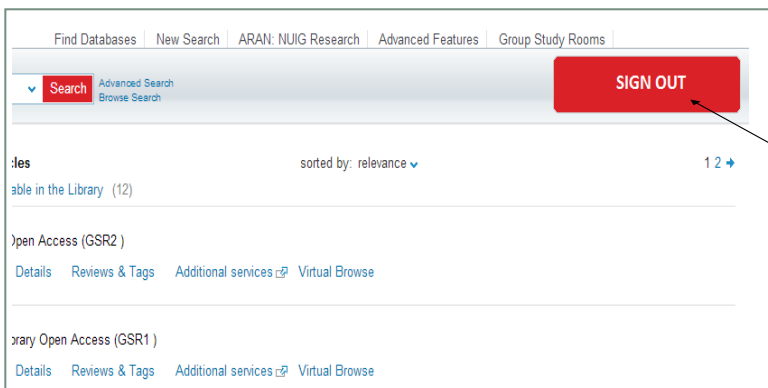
Find Databases | New Search | ARAN: NUIG Research | Advanced Features | Group Study Rooms

Search Advanced Search Browse Search

SIGN OUT

:les sorted by: relevance

1 2

able in the Library (12)

)pen Access (GSR2 )

Details Reviews & Tags Additional services Virtual Browse

orary Open Access (GSR1 )

Details Reviews & Tags Additional services Virtual Browse